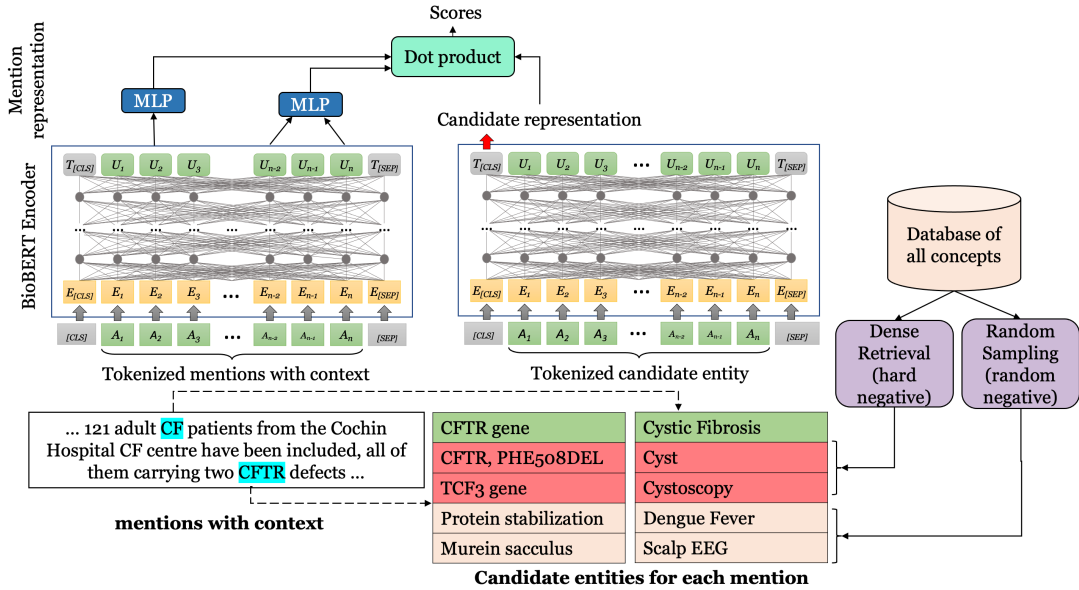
Scores

Dot product

Mention representation

MLP

MLP

Candidate representation

BioBERT Encoder

$T_{[CLS]}$ $U_1$ $U_2$ $U_3$ $U_{n-2}$ $U_{n-1}$ $U_n$ $T_{[SEP]}$

$E_{[CLS]}$ $E_1$ $E_2$ $E_3$ … $E_{n-2}$ $E_{n-1}$ $E_n$ $E_{[SEP]}$

$[CLS]$ $A_1$ $A_2$ $A_3$ … $A_{n-2}$ $A_{n-1}$ $A_n$ $[SEP]$

Tokenized mentions with context

$T_{[CLS]}$ $U_1$ $U_2$ $U_3$ … $U_{n-2}$ $U_{n-1}$ $U_n$ $T_{[SEP]}$

$E_{[CLS]}$ $E_1$ $E_2$ $E_3$ … $E_{n-2}$ $E_{n-1}$ $E_n$ $E_{[SEP]}$

$[CLS]$ $A_1$ $A_2$ $A_3$ … $A_{n-2}$ $A_{n-1}$ $A_n$ $[SEP]$

Tokenized candidate entity

Database of all concepts

Dense Retrieval (hard negative)

Random Sampling (random negative)

… 121 adult CF patients from the Cochin Hospital CF centre have been included, all of them carrying two CFTR defects …

mentions with context

| CFTR gene | Cystic Fibrosis |
|---|---|
| CFTR, PHE508DEL | Cyst |
| TCF3 gene | Cystoscopy |
| Protein stabilization | Dengue Fever |
| Murein sacculus | Scalp EEG |

Candidate entities for each mention